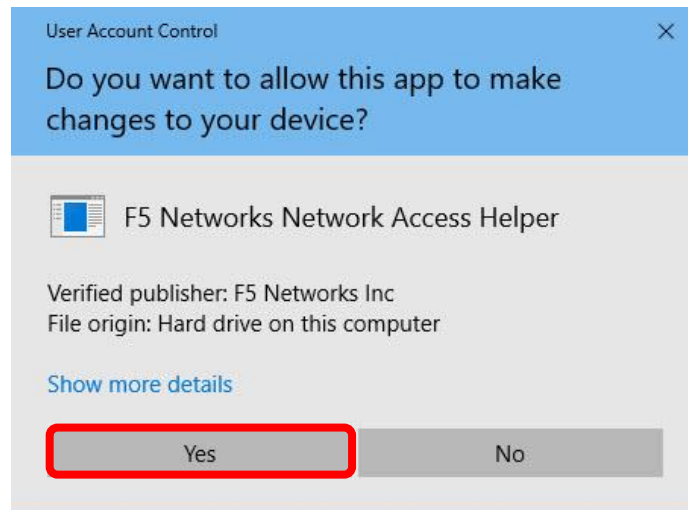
User Account Control

Do you want to allow this app to make changes to your device?

F5 Networks Network Access Helper

Verified publisher: F5 Networks Inc
File origin: Hard drive on this computer

Show more details

Yes

No